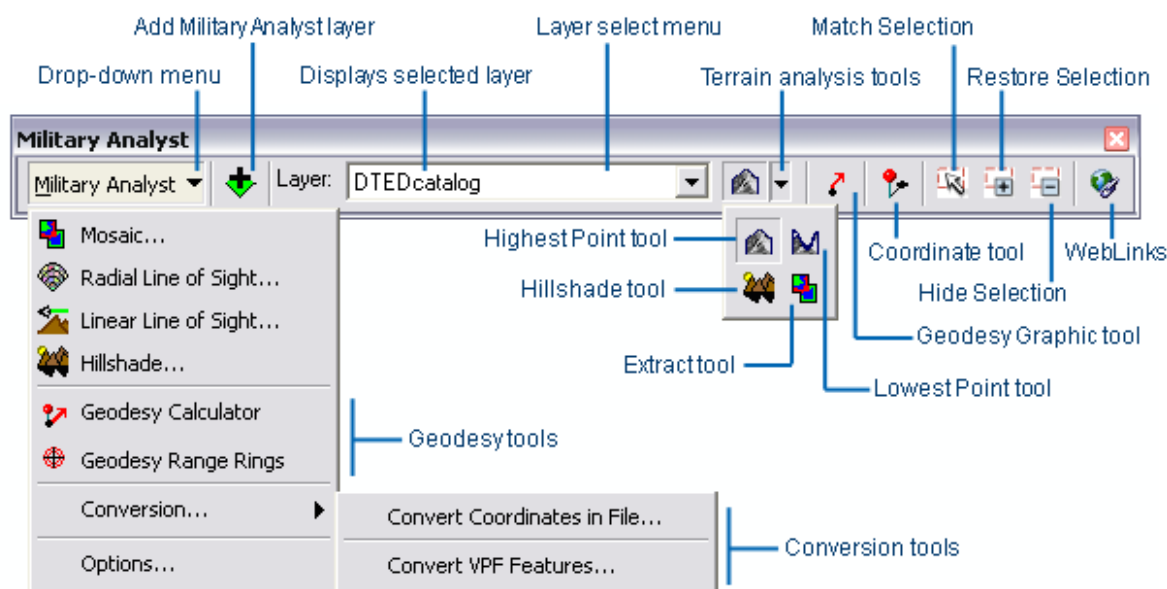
Add Military Analyst layer

Layer select menu

Match Selection

Drop-down menu

Displays selected layer

Terrain analysis tools

Restore Selection

Military Analyst

Military Analyst

Layer:

DTEDcatalog

Mosaic...

Radial Line of Sight...

Linear Line of Sight...

Hillshade...

Geodesy Calculator

Geodesy Range Rings

Conversion...

Options...

Convert Coordinates in File...

Convert VPF Features...

Highest Point tool

Hillshade tool

Extract tool

Coordinate tool

WebLinks

Hide Selection

Geodesy Graphic tool

Lowest Point tool

Geodesy tools

Conversion tools